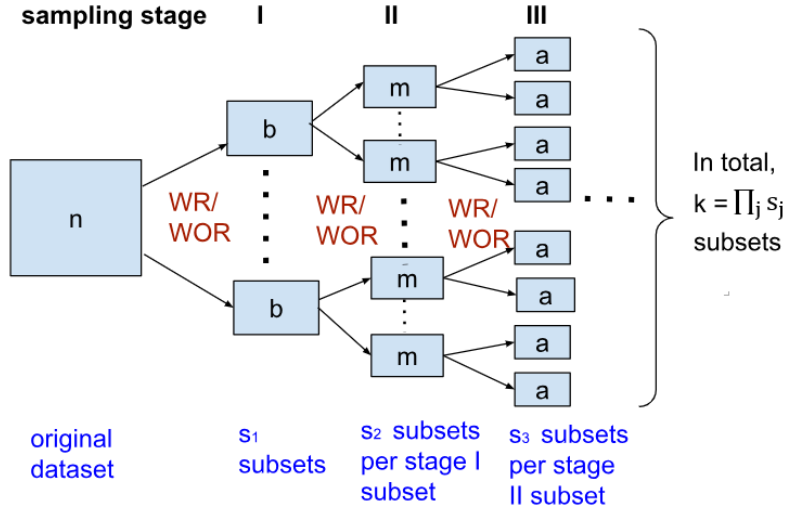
sampling stage I II III

n

WR/ WOR

b

b

WR/ WOR

m

m

m

m

WR/ WOR

a

a

a

a

a

a

a

a

In total, $k = \prod_j s_j$ subsets

original dataset

$s_1$ subsets

$s_2$ subsets per stage I subset

$s_3$ subsets per stage II subset